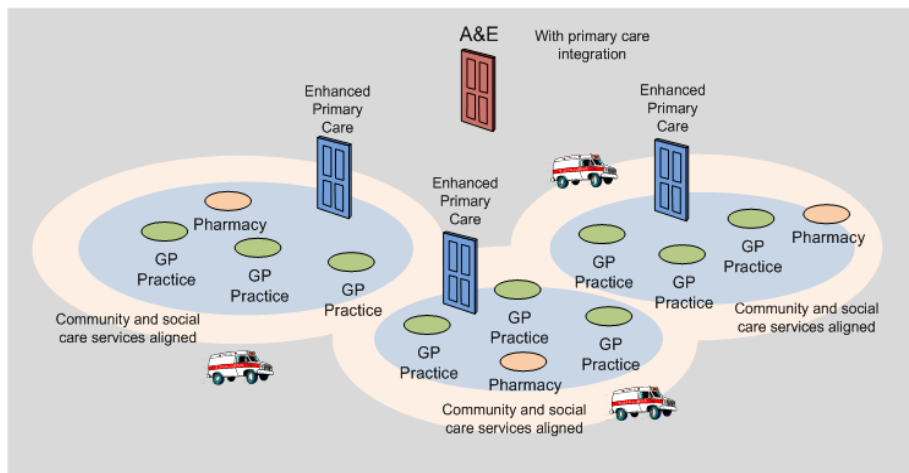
A&E

With primary care integration

Enhanced Primary Care

Enhanced Primary Care

Enhanced Primary Care

Pharmacy

GP Practice

GP Practice

GP Practice

Community and social care services aligned

GP Practice

GP Practice

GP Practice

Pharmacy

Community and social care services aligned

GP Practice

GP Practice

GP Practice

Pharmacy

Community and social care services aligned